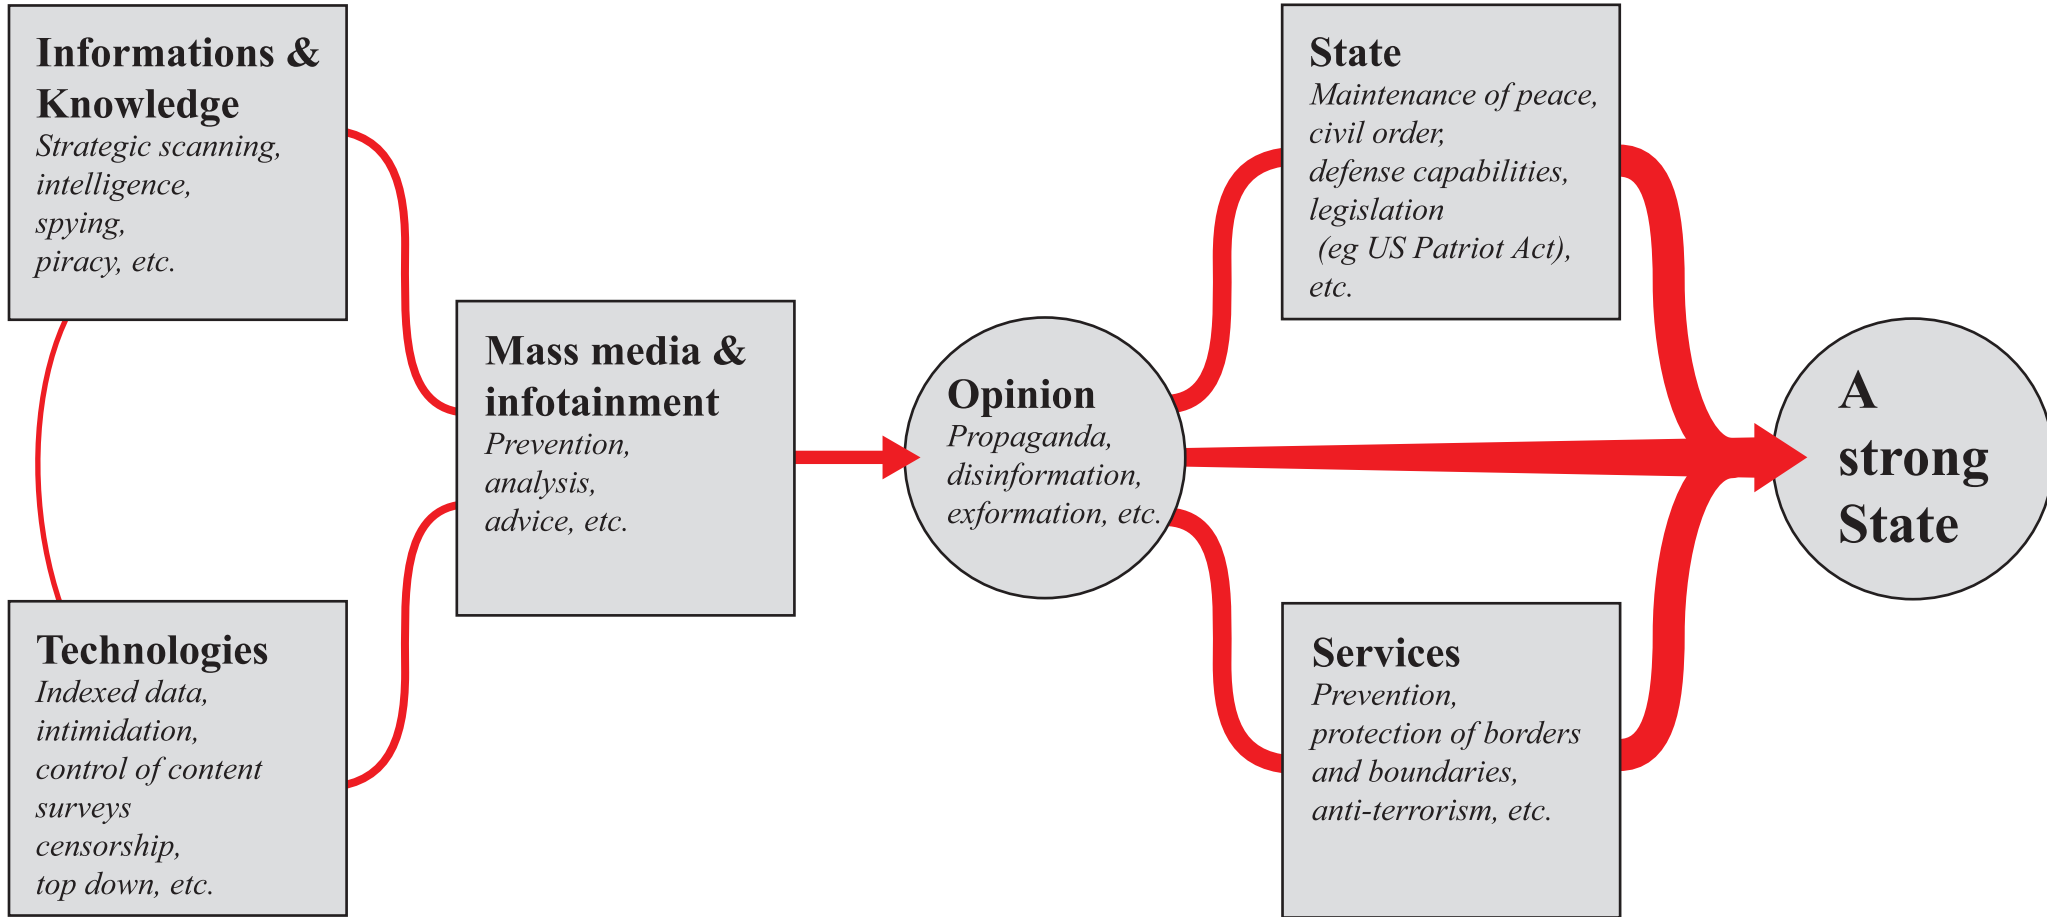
Informations & Knowledge
Strategic scanning, intelligence, spying, piracy, etc.

Technologies
Indexed data, intimidation, control of content surveys censorship, top down, etc.

Mass media & infotainment
Prevention, analysis, advice, etc.

Opinion
Propaganda, disinformation, exformation, etc.

State
Maintenance of peace, civil order, defense capabilities, legislation (eg US Patriot Act), etc.

Services
Prevention, protection of borders and boundaries, anti-terrorism, etc.

A strong State